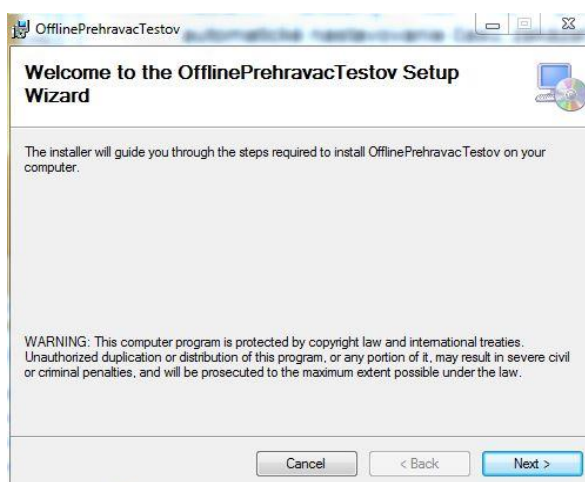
OfflinePrehravacTestov

Welcome to the OfflinePrehravacTestov Setup Wizard

The installer will guide you through the steps required to install OfflinePrehravacTestov on your computer.

WARNING: This computer program is protected by copyright law and international treaties. Unauthorized duplication or distribution of this program, or any portion of it, may result in severe civil or criminal penalties, and will be prosecuted to the maximum extent possible under the law.

Cancel
< Back
Next >